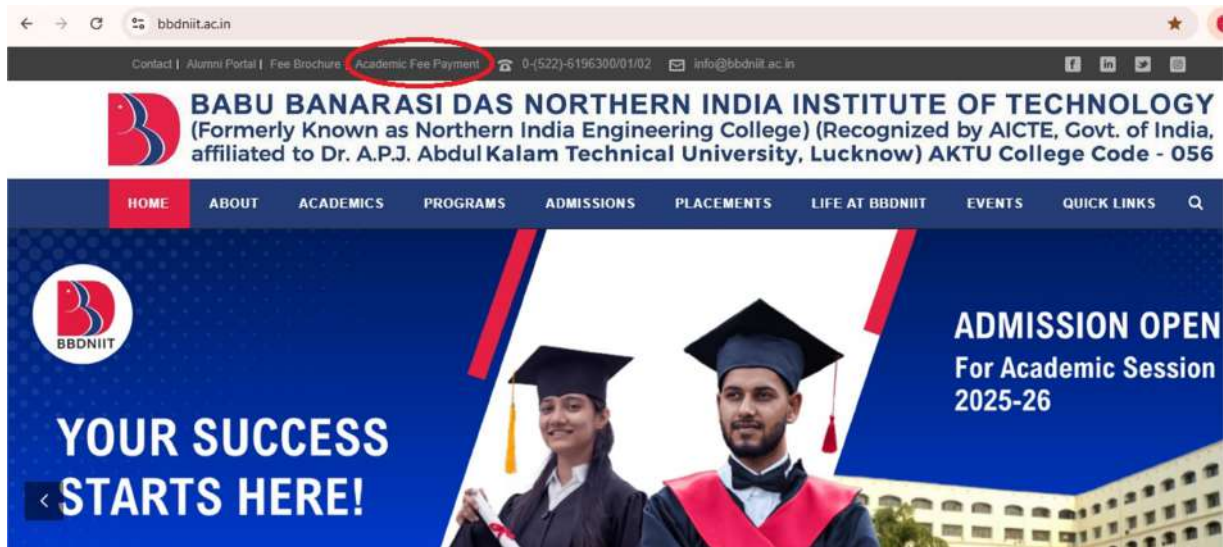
bbdniit.ac.in

Contact | Alumni Portal | Fee Brochure | Academic Fee Payment 0-(522)-6196300/01/02 info@bbdniit.ac.in

BABU BANARASI DAS NORTHERN INDIA INSTITUTE OF TECHNOLOGY
(Formerly Known as Northern India Engineering College) (Recognized by AICTE, Govt. of India, affiliated to Dr. A.P.J. Abdul Kalam Technical University, Lucknow) AKTU College Code - 056

HOME ABOUT ACADEMICS PROGRAMS ADMISSIONS PLACEMENTS LIFE AT BBDNIIT EVENTS QUICK LINKS

BBDNIIT

YOUR SUCCESS STARTS HERE!

ADMISSION OPEN
For Academic Session 2025-26